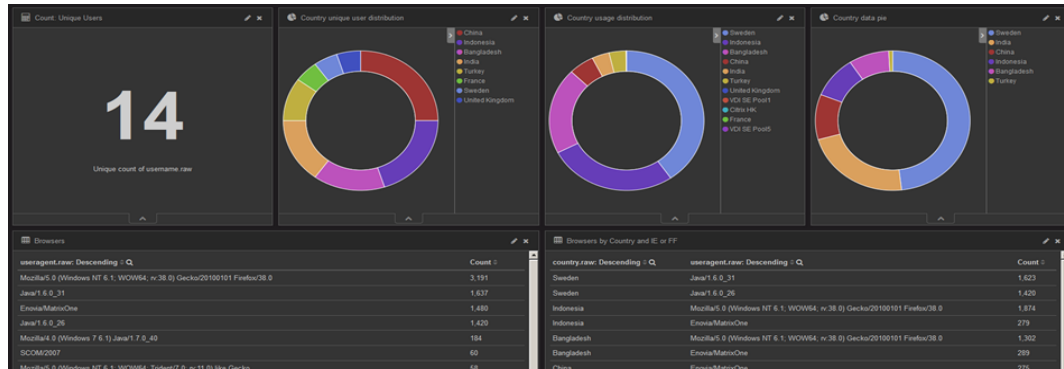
Count: Unique Users

14

Unique count of username.raw

Country unique user distribution

China
Indonesia
Bangladesh
India
Turkey
France
Sweden
United Kingdom

Country usage distribution

Sweden
Indonesia
Bangladesh
China
India
Turkey
United Kingdom
VDI SE Pool1
Citrix HK
France
VDI SE Pool5

Country data pie

Sweden
India
China
Indonesia
Bangladesh
Turkey

Browsers

| useragent.raw: Descending | Count |
|---|---|
| Mozilla/5.0 (Windows NT 6.1; WOW64; rv:38.0) Gecko/20100101 Firefox/38.0 | 3,191 |
| Java/1.6.0_31 | 1,637 |
| Enovia/MatrixOne | 1,480 |
| Java/1.6.0_26 | 1,420 |
| Mozilla/4.0 (Windows 7 6.1) Java/1.7.0_40 | 184 |
| SCOM/2007 | 60 |
| Mozilla/5.0 (Windows NT 6.1; WOW64; Trident/7.0; rv:11.0) like Gecko | 58 |

Browsers by Country and IE or FF

| country.raw: Descending | useragent.raw: Descending | Count |
|---|---|---|
| Sweden | Java/1.6.0_31 | 1,623 |
| Sweden | Java/1.6.0_26 | 1,420 |
| Indonesia | Mozilla/5.0 (Windows NT 6.1; WOW64; rv:38.0) Gecko/20100101 Firefox/38.0 | 1,874 |
| Indonesia | Enovia/MatrixOne | 279 |
| Bangladesh | Mozilla/5.0 (Windows NT 6.1; WOW64; rv:38.0) Gecko/20100101 Firefox/38.0 | 1,302 |
| Bangladesh | Enovia/MatrixOne | 289 |
| China | Enovia/MatrixOne | 275 |